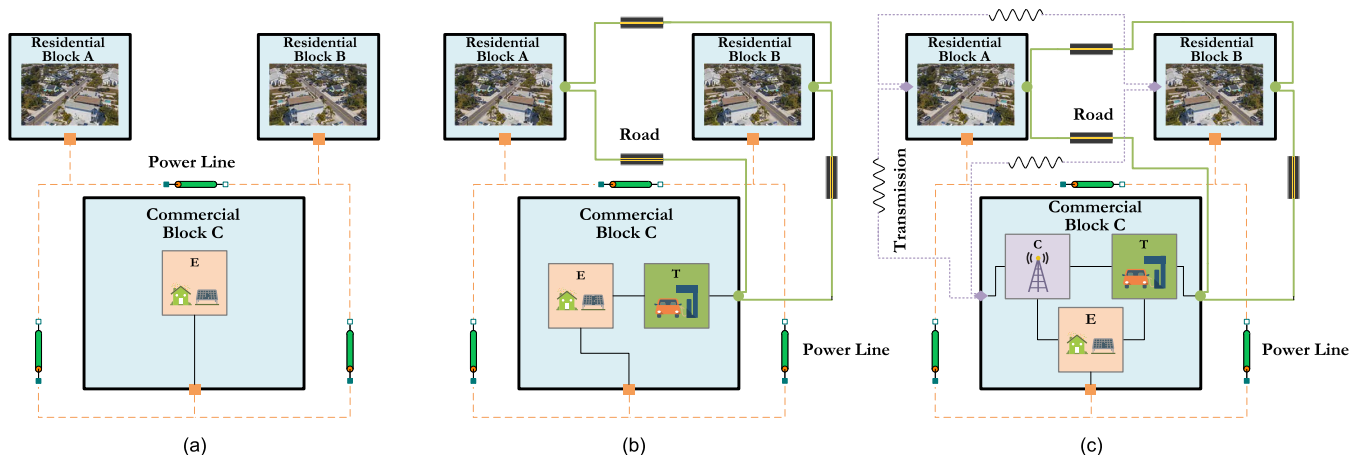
Residential Block A

Residential Block B

Power Line

Commercial Block C

E

(a)

Residential Block A

Residential Block B

Road

Commercial Block C

E

T

Power Line

(b)

Residential Block A

Residential Block B

Road

Transmission

Commercial Block C

C

T

E

Power Line

(c)